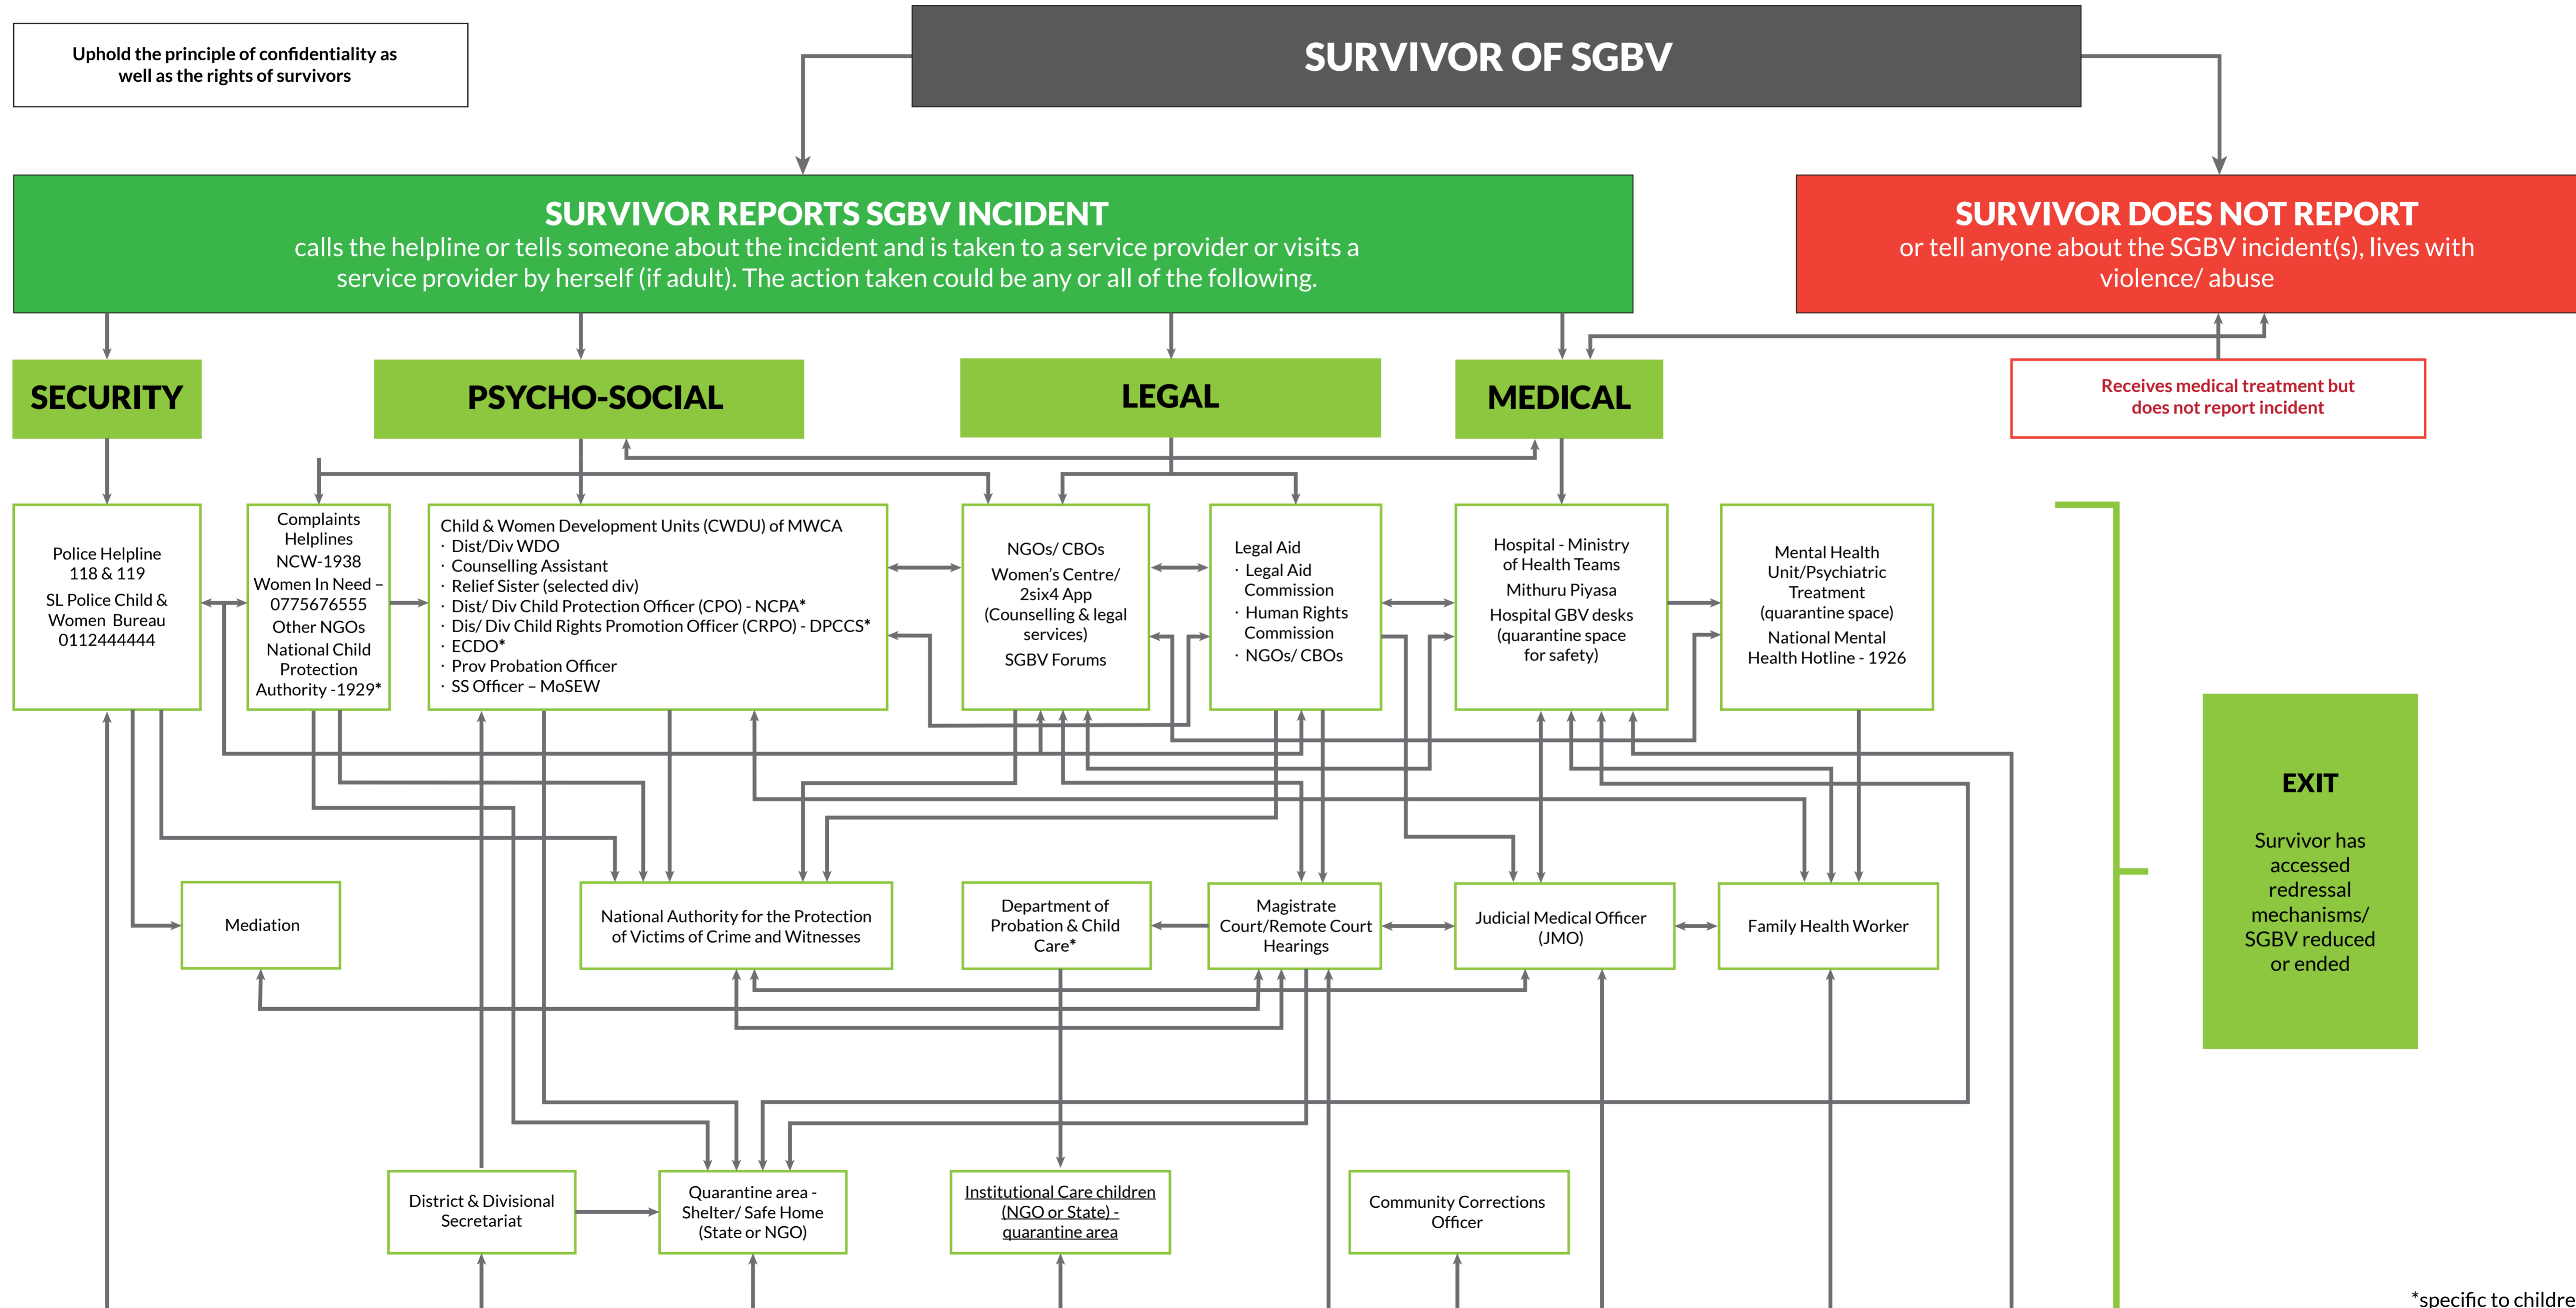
Uphold the principle of confidentiality as well as the rights of survivors

SURVIVOR OF SGBV

SURVIVOR REPORTS SGBV INCIDENT
calls the helpline or tells someone about the incident and is taken to a service provider or visits a service provider by herself (if adult). The action taken could be any or all of the following.

SURVIVOR DOES NOT REPORT
or tell anyone about the SGBV incident(s), lives with violence/ abuse

SECURITY

PSYCHO-SOCIAL

LEGAL

MEDICAL

Receives medical treatment but does not report incident

Police Helpline 118 & 119
SL Police Child & Women Bureau 0112444444

Complaints Helplines
NCW-1938
Women In Need – 0775676555
Other NGOs
National Child Protection Authority -1929*

Child & Women Development Units (CWDU) of MWCA
· Dist/Div WDO
· Counselling Assistant
· Relief Sister (selected div)
· Dist/ Div Child Protection Officer (CPO) - NCPA*
· Dis/ Div Child Rights Promotion Officer (CRPO) - DPCCS*
· ECDO*
· Prov Probation Officer
· SS Officer – MoSEW

NGOs/ CBOs
Women's Centre/ 2six4 App (Counselling & legal services)
SGBV Forums

Legal Aid
· Legal Aid Commission
· Human Rights Commission
· NGOs/ CBOs

Hospital - Ministry of Health Teams
Mithuru Piyasa
Hospital GBV desks (quarantine space for safety)

Mental Health Unit/Psychiatric Treatment (quarantine space)
National Mental Health Hotline - 1926

EXIT

Survivor has accessed redressal mechanisms/ SGBV reduced or ended

Mediation

National Authority for the Protection of Victims of Crime and Witnesses

Department of Probation & Child Care*

Magistrate Court/Remote Court Hearings

Judicial Medical Officer (JMO)

Family Health Worker

District & Divisional Secretariat

Quarantine area - Shelter/ Safe Home (State or NGO)

Institutional Care children (NGO or State) - quarantine area

Community Corrections Officer

*specific to childre